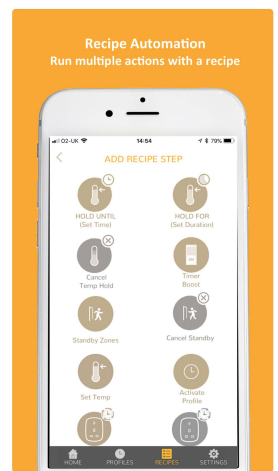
Recipe Automation
Run multiple actions with a recipe

O2-UK
14:54
79%

ADD RECIPE STEP

HOLD UNTIL
(Set Time)

HOLD FOR
(Set Duration)

Cancel
Temp Hold

Timer
Boost

Standby Zones

Cancel Standby

Set Temp

Activate
Profile

HOME
PROFILES
RECIPES
SETTINGS